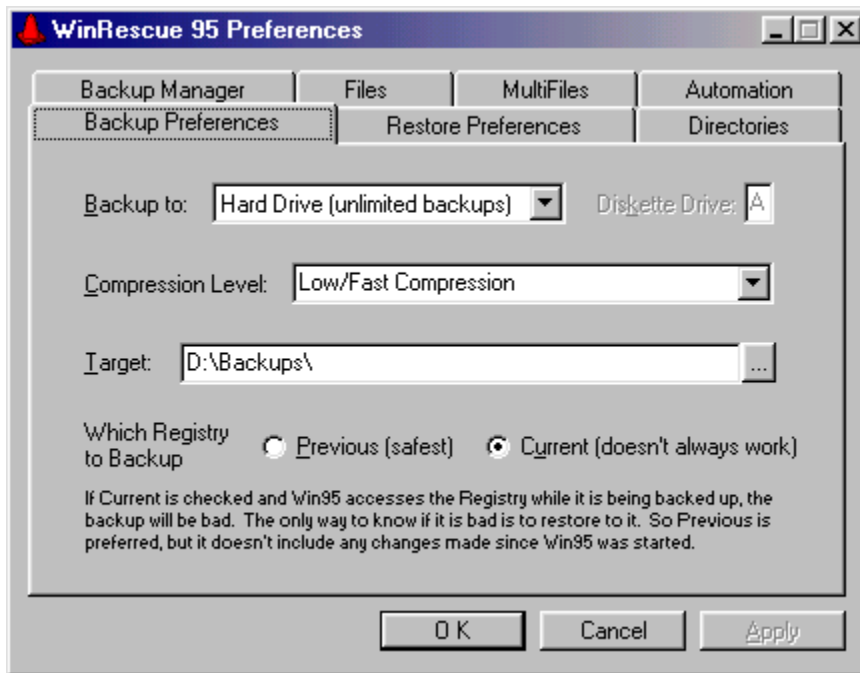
WinRescue 95 Preferences

Backup Manager | Files | MultiFiles | Automation

Backup Preferences | Restore Preferences | Directories

Backup to: Hard Drive (unlimited backups)

Diskette Drive: A

Compression Level: Low/Fast Compression

Target: D:\Backups\ ...

Which Registry to Backup

Previous (safest)

Current (doesn't always work)

If Current is checked and Win95 accesses the Registry while it is being backed up, the backup will be bad. The only way to know if it is bad is to restore to it. So Previous is preferred, but it doesn't include any changes made since Win95 was started.

OK

Cancel

Apply